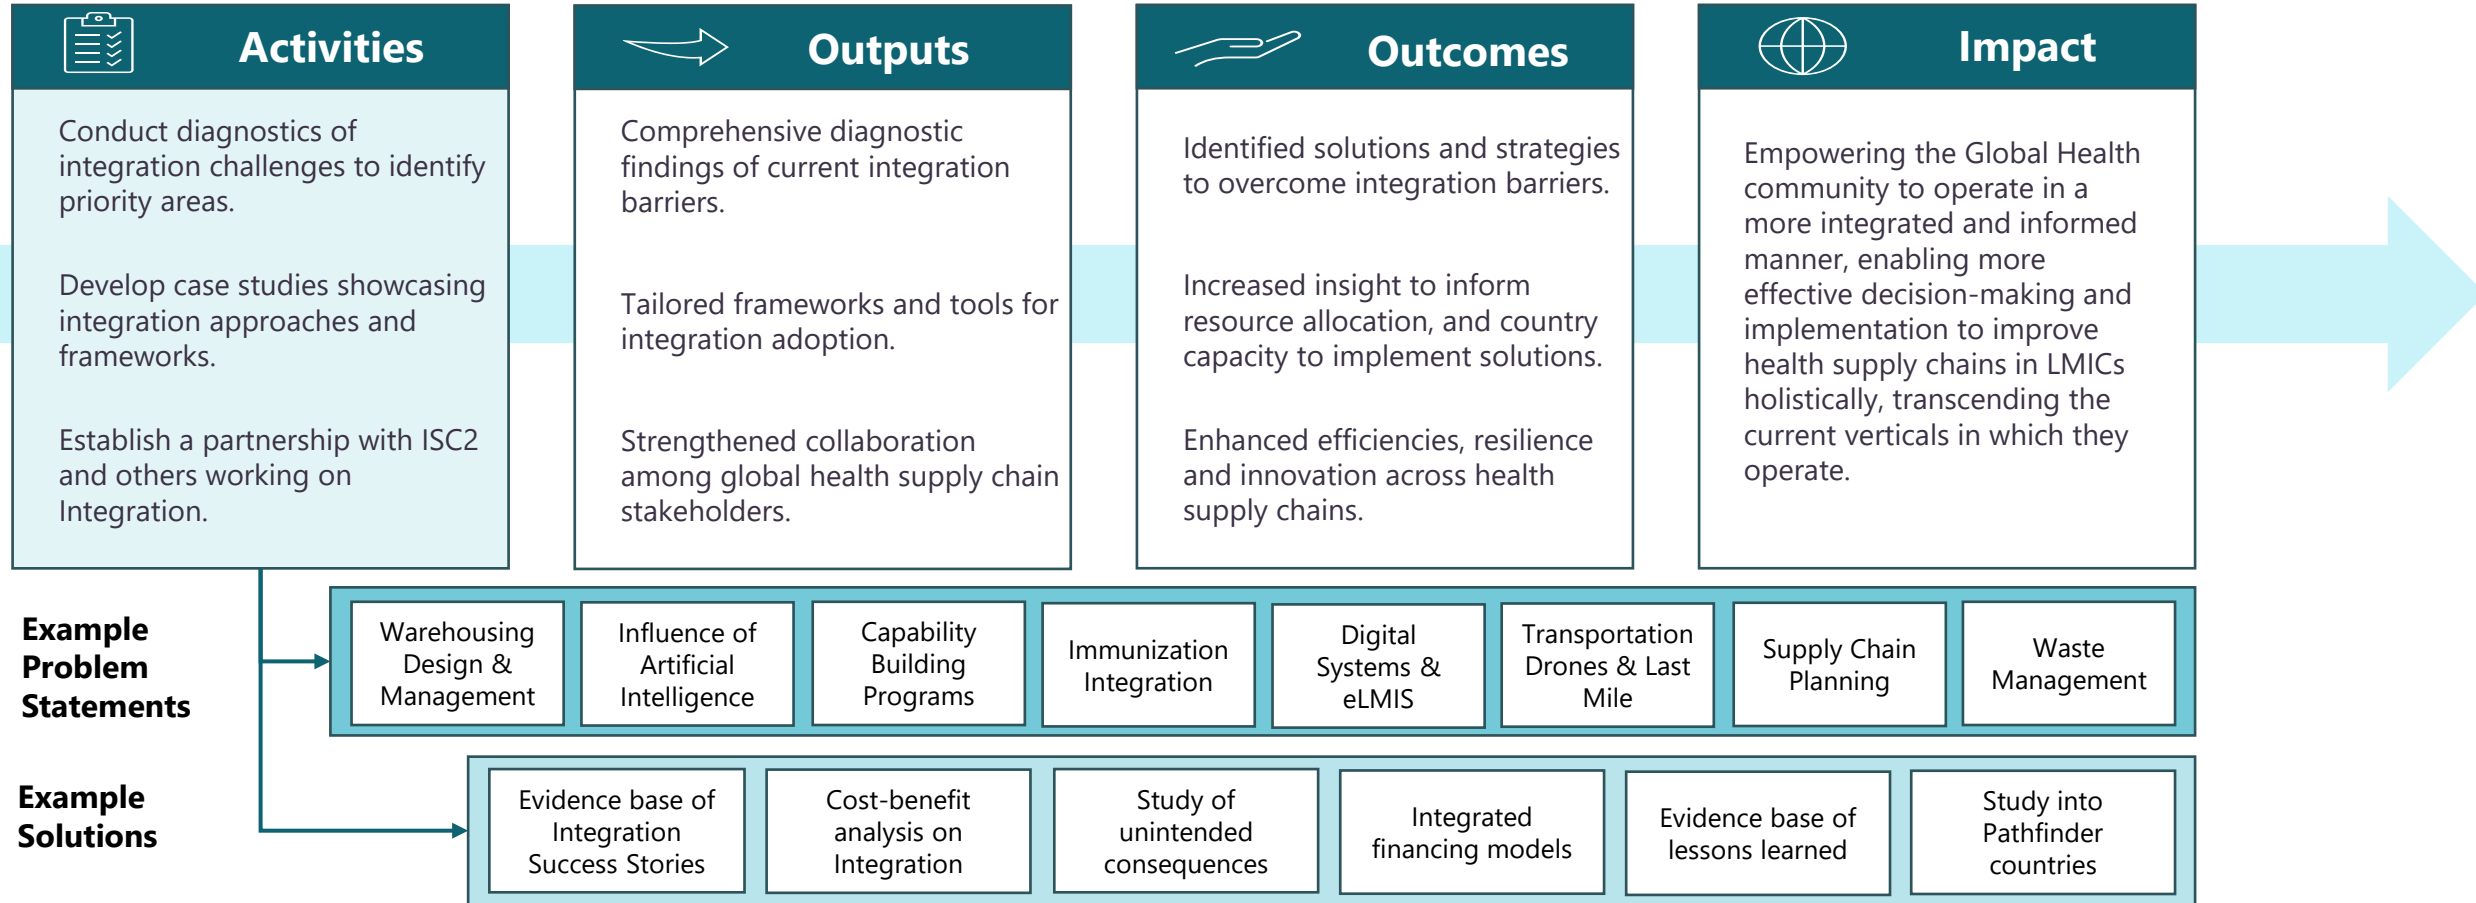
Activities

Conduct diagnostics of integration challenges to identify priority areas.

Develop case studies showcasing integration approaches and frameworks.

Establish a partnership with ISC2 and others working on Integration.

Outputs

Comprehensive diagnostic findings of current integration barriers.

Tailored frameworks and tools for integration adoption.

Strengthened collaboration among global health supply chain stakeholders.

Outcomes

Identified solutions and strategies to overcome integration barriers.

Increased insight to inform resource allocation, and country capacity to implement solutions.

Enhanced efficiencies, resilience and innovation across health supply chains.

Impact

Empowering the Global Health community to operate in a more integrated and informed manner, enabling more effective decision-making and implementation to improve health supply chains in LMICs holistically, transcending the current verticals in which they operate.

Example Problem Statements

Warehousing Design & Management

Influence of Artificial Intelligence

Capability Building Programs

Immunization Integration

Digital Systems & eLMIS

Transportation Drones & Last Mile

Supply Chain Planning

Waste Management

Example Solutions

Evidence base of Integration Success Stories

Cost-benefit analysis on Integration

Study of unintended consequences

Integrated financing models

Evidence base of lessons learned

Study into Pathfinder countries